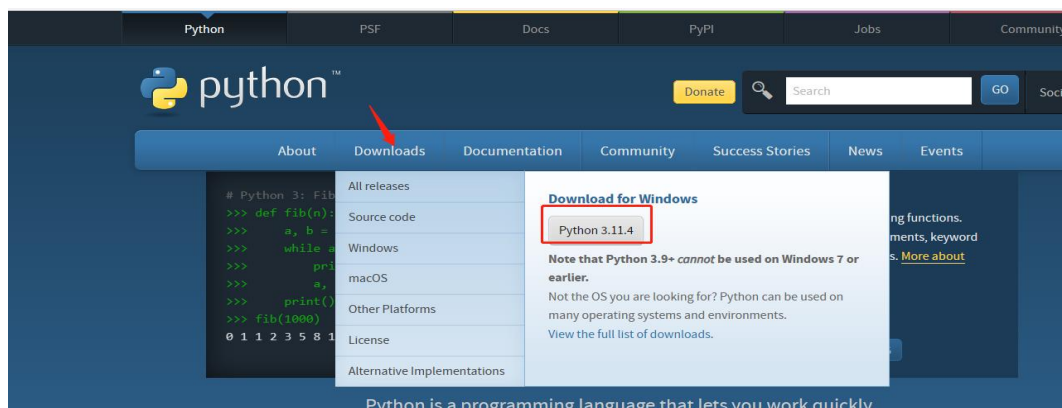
Python PSF Docs PyPI Jobs Community

python™

Donate Search GO Soci

About Downloads Documentation Community Success Stories News Events

# Python 3: Fib
>>> def fib(n):
>>> a, b =
>>> while a
>>> pri
>>> a,
>>> print()
>>> fib(1000)
0 1 1 2 3 5 8 1

All releases
Source code
Windows
macOS
Other Platforms
License
Alternative Implementations

Download for Windows

Python 3.11.4

Note that Python 3.9+ *cannot* be used on Windows 7 or earlier.

Not the OS you are looking for? Python can be used on many operating systems and environments.

View the full list of downloads.

ng functions.
ments, keyword
s. More about

Python is a programming language that lets you work quickly